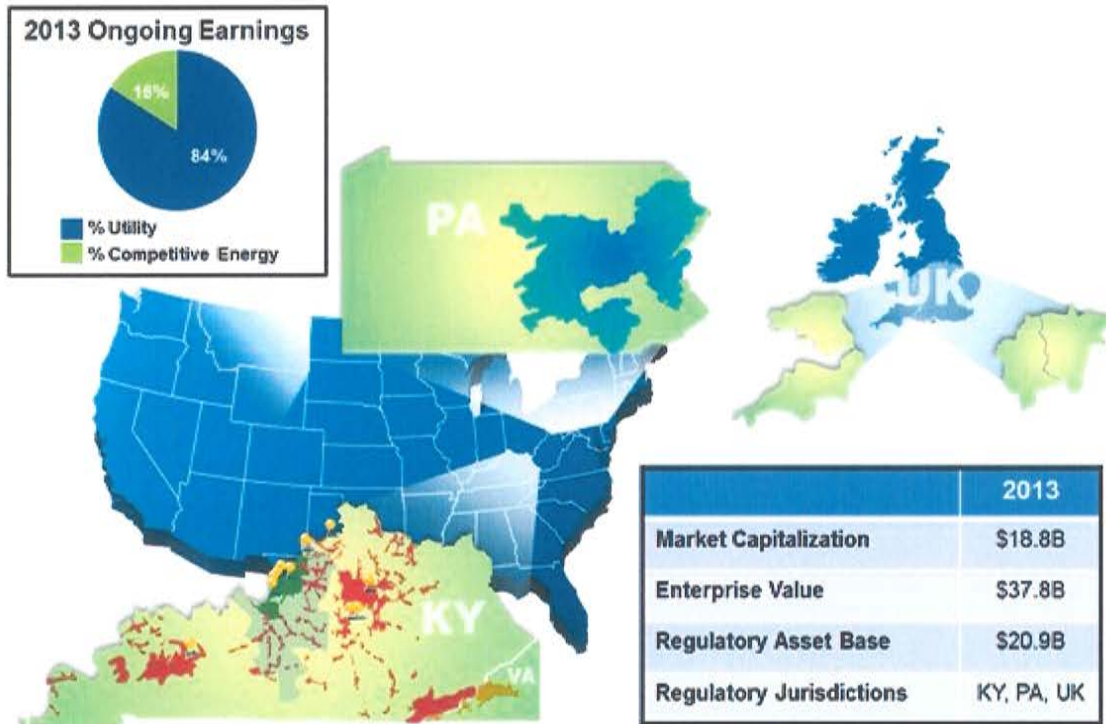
2013 Ongoing Earnings

16%

84%

% Utility

% Competitive Energy

PA

UK

KY

VA

| | 2013 |
|---|---|
| Market Capitalization | \$18.8B |
| Enterprise Value | \$37.8B |
| Regulatory Asset Base | \$20.9B |
| Regulatory Jurisdictions | KY, PA, UK |